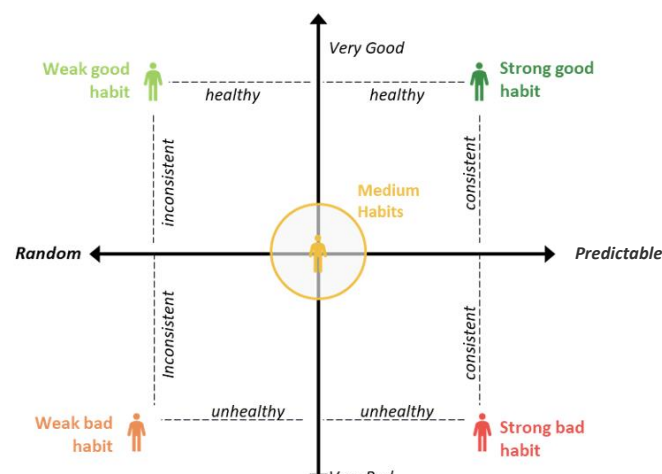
Very Good

Weak good habit

healthy

healthy

Strong good habit

inconsistent

consistent

Medium Habits

Random

Predictable

Inconsistent

consistent

Weak bad habit

unhealthy

unhealthy

Strong bad habit

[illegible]